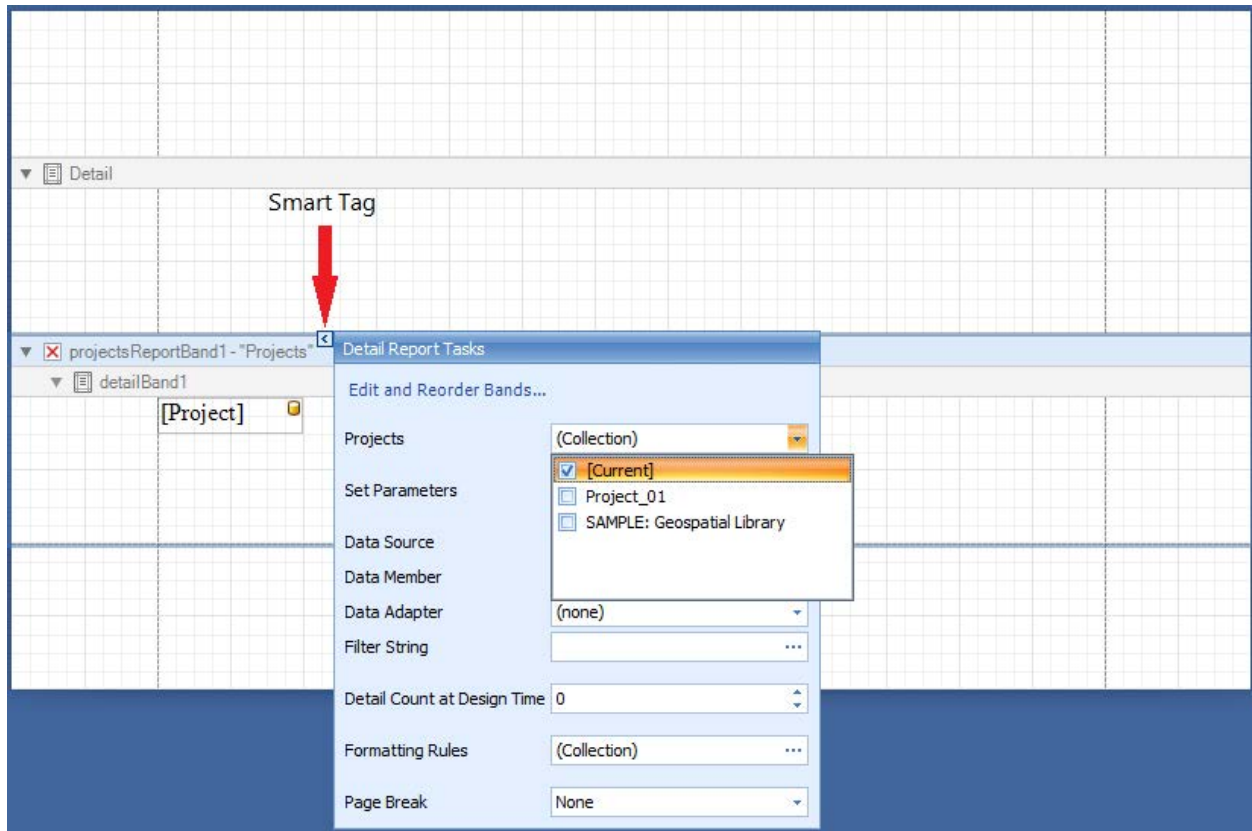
Detail

Smart Tag

projectsReportBand1 - "Projects"

detailBand1

[Project]

Detail Report Tasks

Edit and Reorder Bands...

Projects (Collection)

[Current]

Project_01

SAMPLE: Geospatial Library

Set Parameters

Data Source

Data Member

Data Adapter (none)

Filter String ...

Detail Count at Design Time 0

Formatting Rules (Collection) ...

Page Break None